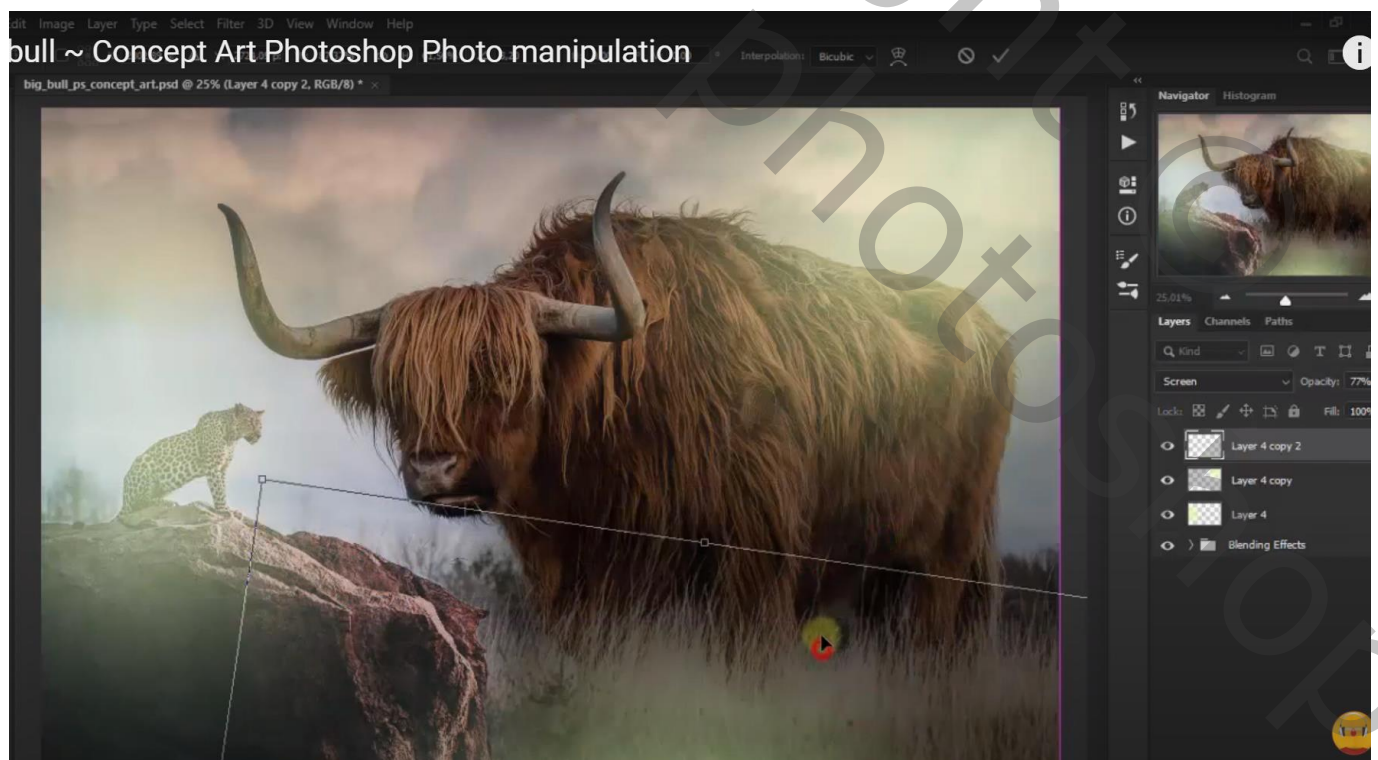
dit Image Layer Type Select Filter 3D View Window Help

bull ~ Concept Art Photoshop Photo manipulation

Interpolation: Bicubic

big_bull_ps_concept_art.psd @ 25% (Layer 4 copy 2, RGB/8) *

Navigator Histogram

25.01%

Layers Channels Paths

Kind

Screen

Opacity: 77%

Lock:

Fill: 100%

Layer 4 copy 2

Layer 4 copy

Layer 4

Blending Effects

photoshop